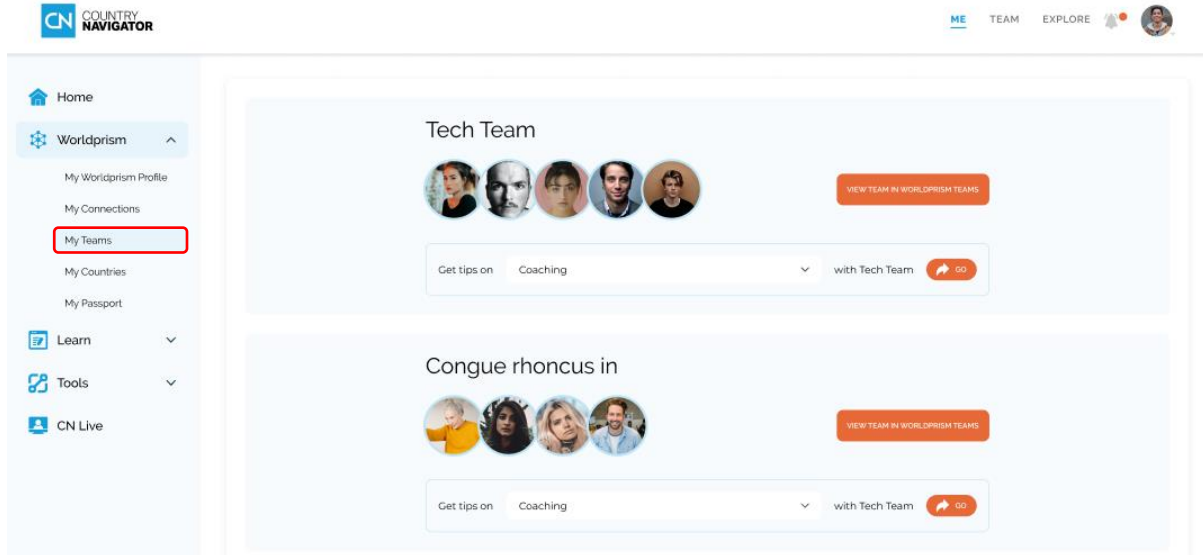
CN COUNTRY NAVIGATOR

ME TEAM EXPLORE

Home

Worldprism

My Worldprism Profile

My Connections

My Teams

My Countries

My Passport

Learn

Tools

CN Live

Tech Team

VIEW TEAM IN WORLDPRISM TEAMS

Get tips on Coaching with Tech Team GO

Congue rhoncus in

VIEW TEAM IN WORLDPRISM TEAMS

Get tips on Coaching with Tech Team GO